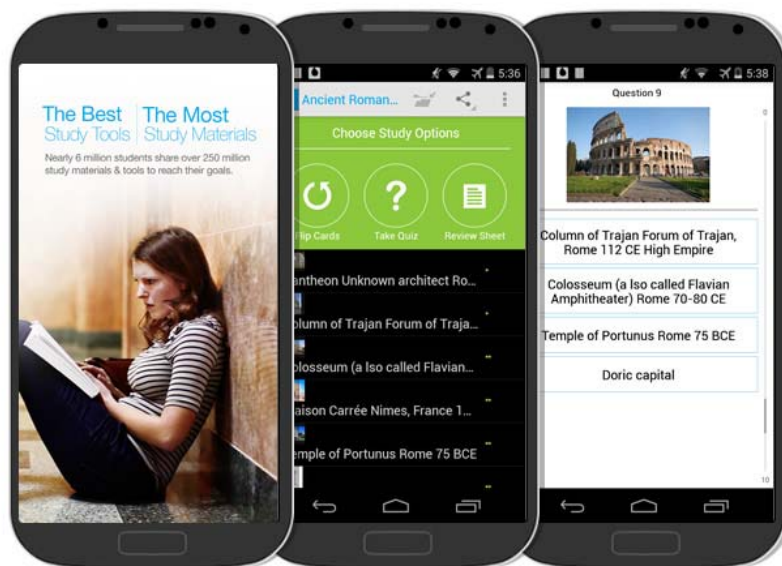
The Best Study Tools | The Most Study Materials

Nearly 6 million students share over 250 million study materials & tools to reach their goals.

5:36

Ancient Roman...

Choose Study Options

Flip Cards

Take Quiz

Review Sheet

antheon Unknown architect Ro...

olumn of Trajan Forum of Traja...

olosseum (a lso called Flavian...

aison Carrée Nimes, France 1...

emple of Portunus Rome 75 BCE

5:38

Question 9

Column of Trajan Forum of Trajan, Rome 112 CE High Empire

Colosseum (a lso called Flavian Amphitheater) Rome 70-80 CE

Temple of Portunus Rome 75 BCE

Doric capital

10